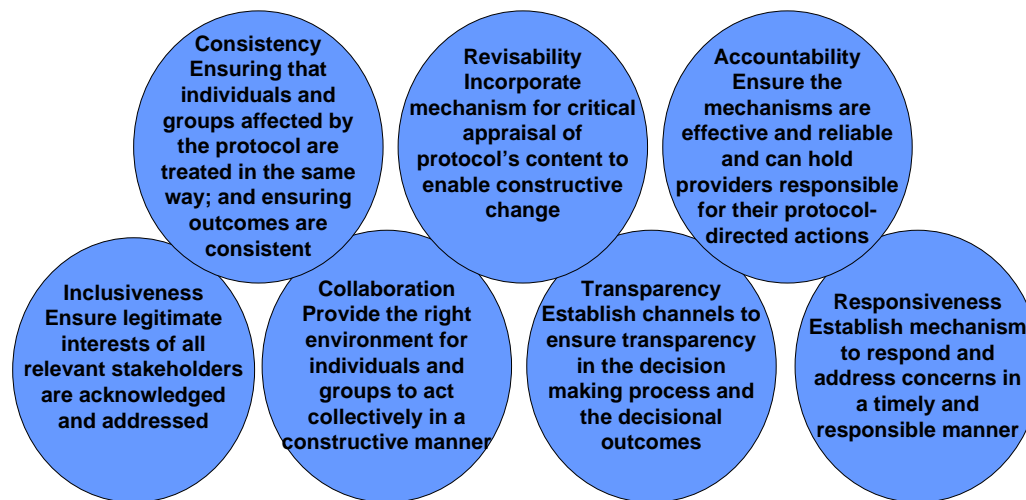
Consistency
Ensuring that individuals and groups affected by the protocol are treated in the same way; and ensuring outcomes are consistent

Revisability
Incorporate mechanism for critical appraisal of protocol's content to enable constructive change

Accountability
Ensure the mechanisms are effective and reliable and can hold providers responsible for their protocol-directed actions

Inclusiveness
Ensure legitimate interests of all relevant stakeholders are acknowledged and addressed

Collaboration
Provide the right environment for individuals and groups to act collectively in a constructive manner

Transparency
Establish channels to ensure transparency in the decision making process and the decisional outcomes

Responsiveness
Establish mechanism to respond and address concerns in a timely and responsible manner